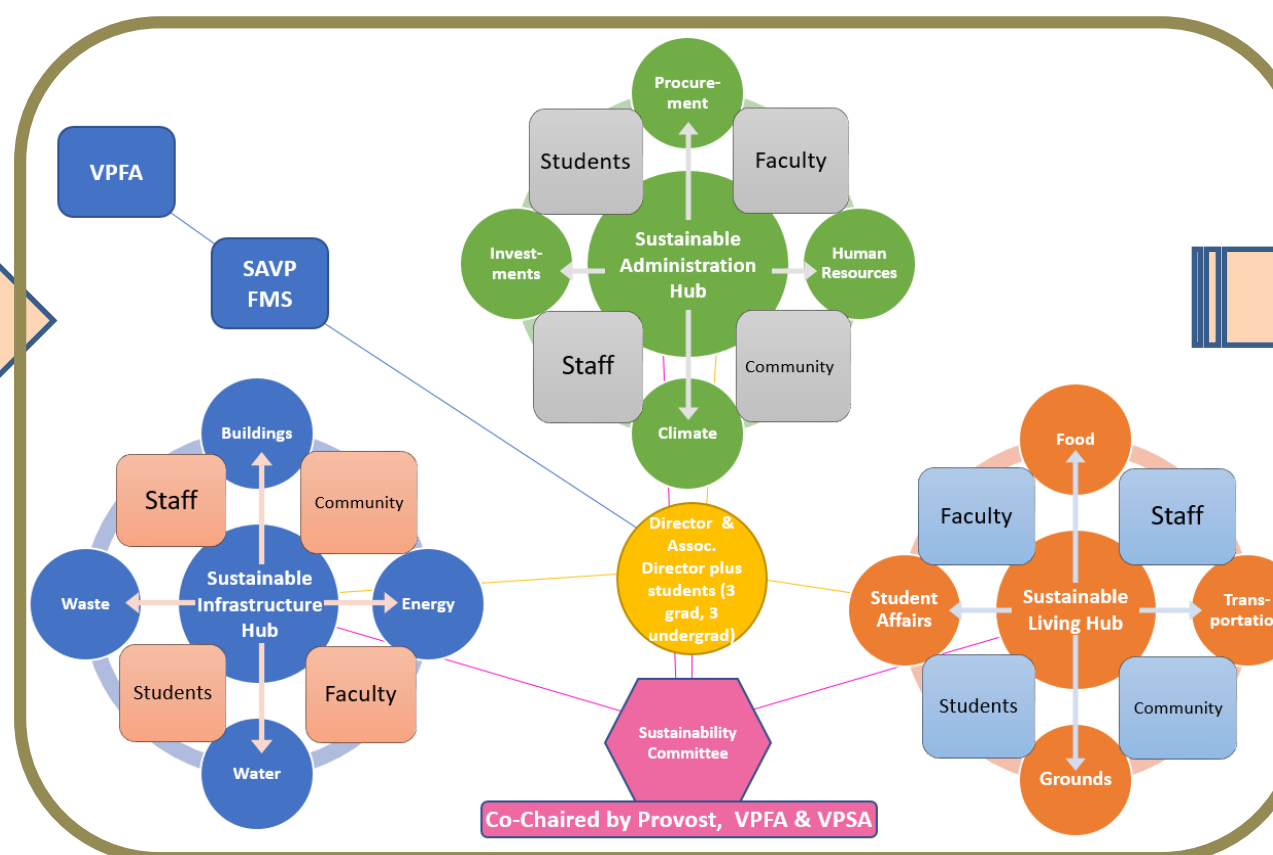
VPFA

SAVP FMS

Procurement

Students

Faculty

Investments

Sustainable Administration Hub

Human Resources

Staff

Community

Climate

Buildings

Staff

Community

Waste

Sustainable Infrastructure Hub

Energy

Students

Faculty

Water

Director & Assoc. Director plus students (3 grad, 3 undergrad)

Sustainability Committee

Co-Chaired by Provost, VPFA & VPSA

Food

Faculty

Staff

Student Affairs

Sustainable Living Hub

Transportatio

Students

Community

Grounds